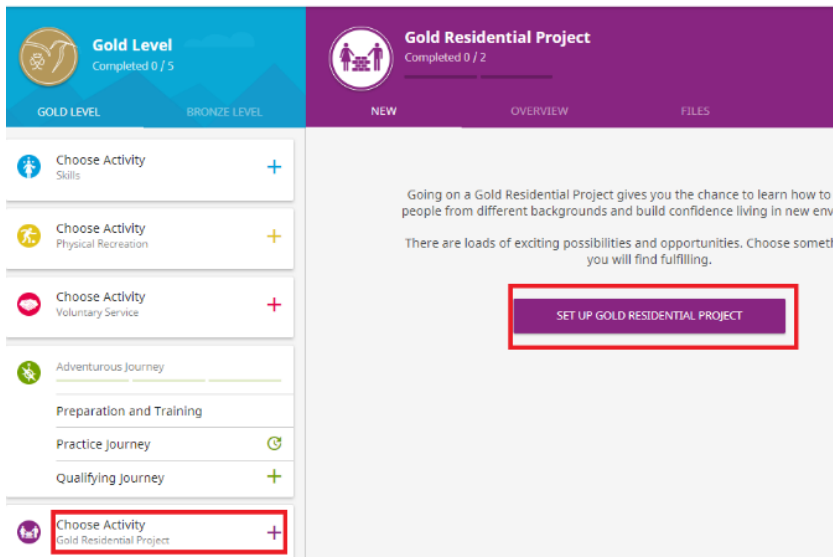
Gold Level
Completed 0 / 5

GOLD LEVEL
BRONZE LEVEL

Choose Activity
Skills

Choose Activity
Physical Recreation

Choose Activity
Voluntary Service

Adventurous Journey

Preparation and Training

Practice Journey

Qualifying Journey

Choose Activity
Gold Residential Project

Gold Residential Project
Completed 0 / 2

NEW
OVERVIEW
FILES

Going on a Gold Residential Project gives you the chance to learn how to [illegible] people from different backgrounds and build confidence living in new env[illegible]

There are loads of exciting possibilities and opportunities. Choose someth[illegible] you will find fulfilling.

SET UP GOLD RESIDENTIAL PROJECT